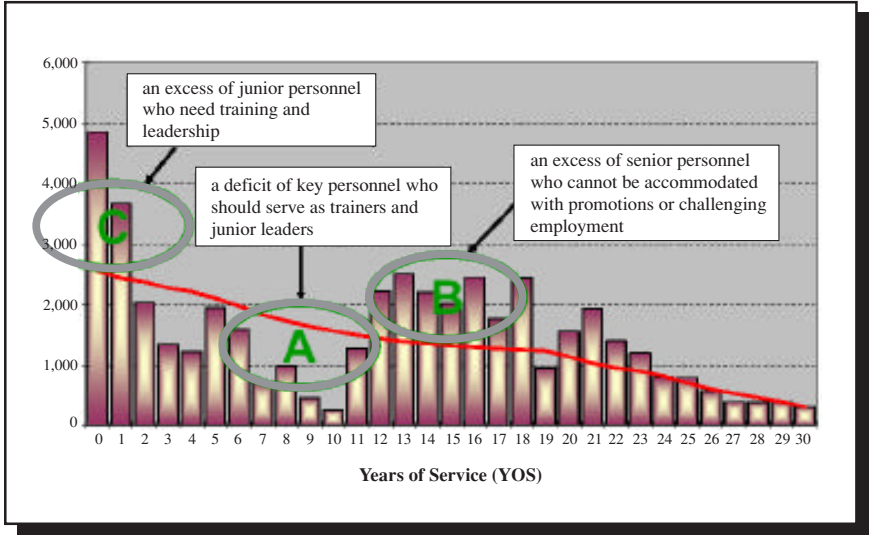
6,000
5,000
4,000
3,000
2,000
1,000
0

an excess of junior personnel who need training and leadership

a deficit of key personnel who should serve as trainers and junior leaders

an excess of senior personnel who cannot be accommodated with promotions or challenging employment

C
A
B

0 1 2 3 4 5 6 7 8 9 10 11 12 13 14 15 16 17 18 19 20 21 22 23 24 25 26 27 28 29 30

Years of Service (YOS)